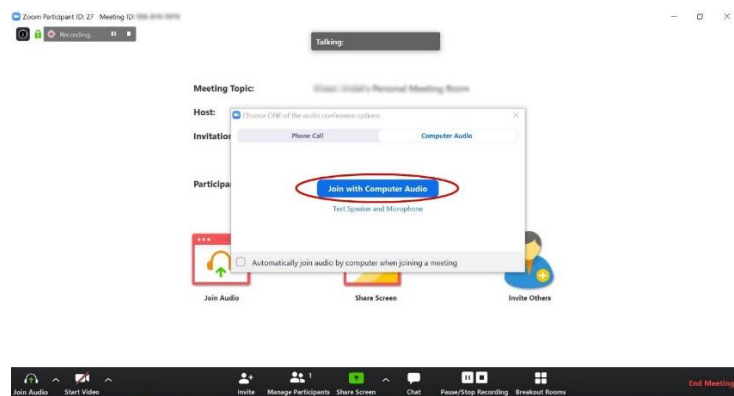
Zoom Participant ID: 27 Meeting ID: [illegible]

Recording...

Talking:

Meeting Topic: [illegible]

Host:

Invitation

Participa

Choose ONE of the audio conference options

Phone Call

Computer Audio

Join with Computer Audio

Test Speaker and Microphone

Automatically join audio by computer when joining a meeting

Join Audio

Share Screen

Invite Others

Join Audio

Start Video

Invite

Manage Participants 1

Share Screen

Chat

Pause/Stop Recording

Breakout Rooms

End Meeting